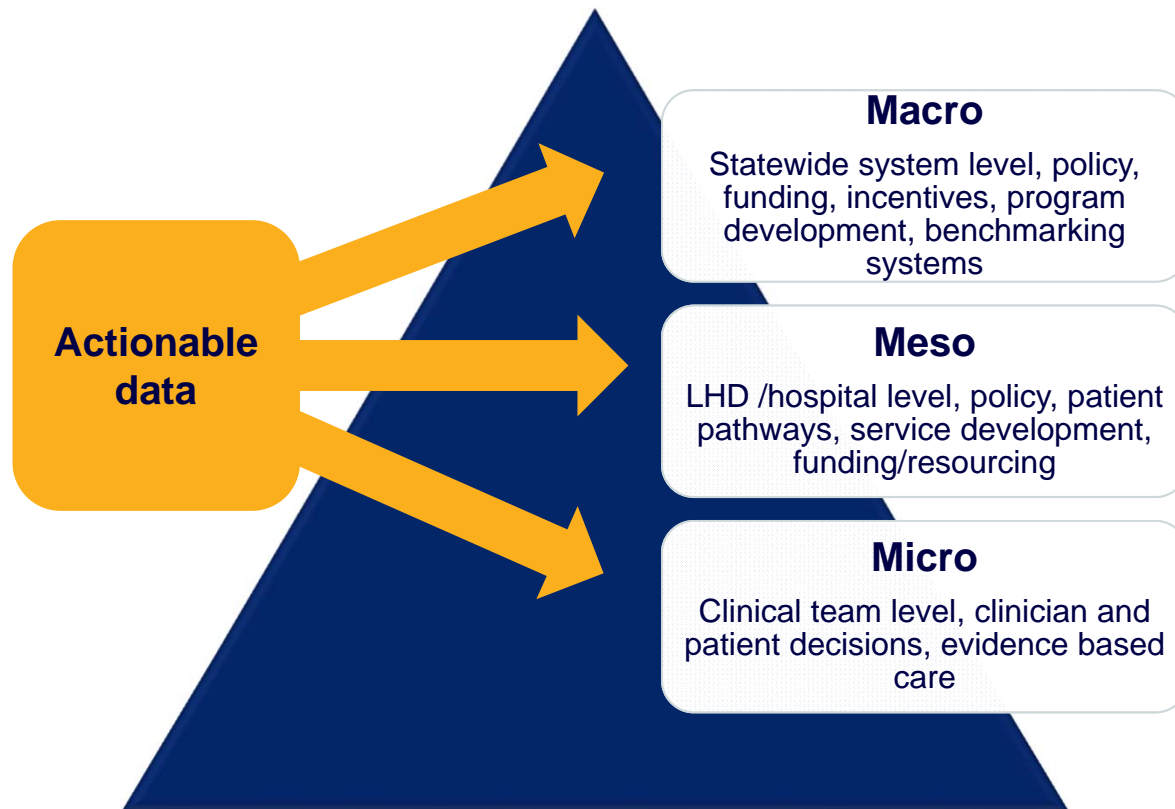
Actionable data

Macro

Statewide system level, policy, funding, incentives, program development, benchmarking systems

Meso

LHD /hospital level, policy, patient pathways, service development, funding/resourcing

Micro

Clinical team level, clinician and patient decisions, evidence based care